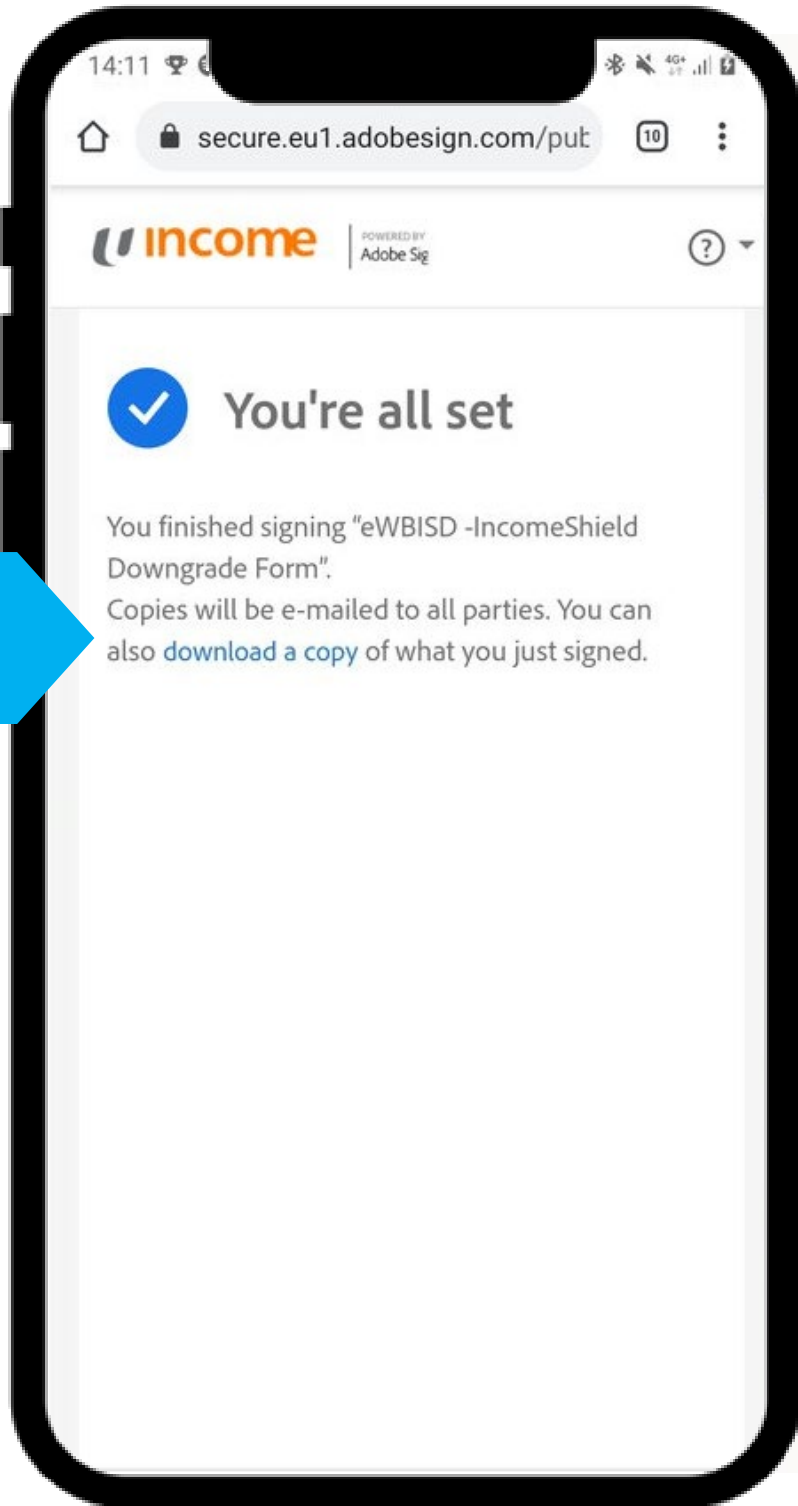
14:11

secure.eu1.adobesign.com/pub

10

income

POWERED BY
Adobe Sig

?

You're all set

You finished signing "eWBISD -IncomeShield Downgrade Form".
Copies will be e-mailed to all parties. You can also download a copy of what you just signed.